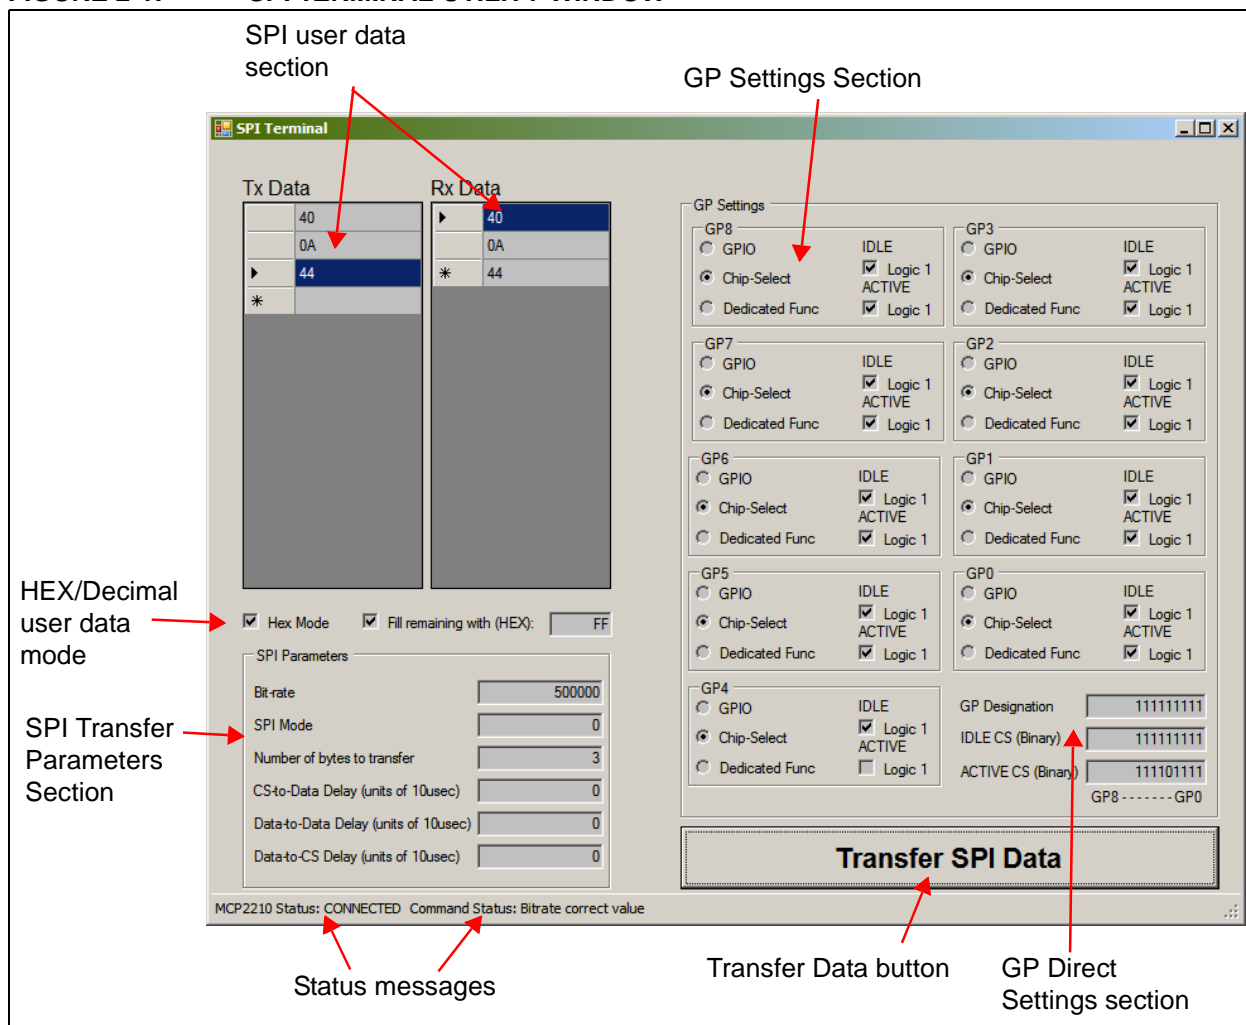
SPI user data section

GP Settings Section

SPI Terminal

Tx Data

| | 40 |
|---|---|
| | 0A |
| ▶ | 44 |
| ✳ | |

Rx Data

| ▶ | 40 |
|---|---|
| | 0A |
| ✳ | 44 |

GP Settings

GP8
GPIO
Chip-Select
Dedicated Func
IDLE
Logic 1
ACTIVE
Logic 1

GP3
GPIO
Chip-Select
Dedicated Func
IDLE
Logic 1
ACTIVE
Logic 1

GP7
GPIO
Chip-Select
Dedicated Func
IDLE
Logic 1
ACTIVE
Logic 1

GP2
GPIO
Chip-Select
Dedicated Func
IDLE
Logic 1
ACTIVE
Logic 1

GP6
GPIO
Chip-Select
Dedicated Func
IDLE
Logic 1
ACTIVE
Logic 1

GP1
GPIO
Chip-Select
Dedicated Func
IDLE
Logic 1
ACTIVE
Logic 1

GP5
GPIO
Chip-Select
Dedicated Func
IDLE
Logic 1
ACTIVE
Logic 1

GP0
GPIO
Chip-Select
Dedicated Func
IDLE
Logic 1
ACTIVE
Logic 1

GP4
GPIO
Chip-Select
Dedicated Func
IDLE
Logic 1
ACTIVE
Logic 1

GP Designation 111111111
IDLE CS (Binary) 111111111
ACTIVE CS (Binary) 111101111
GP8 - - - - - - - GP0

HEX/Decimal user data mode

Hex Mode
Fill remaining with (HEX): FF

SPI Parameters
Bit-rate 500000
SPI Mode 0
Number of bytes to transfer 3
CS-to-Data Delay (units of 10usec) 0
Data-to-Data Delay (units of 10usec) 0
Data-to-CS Delay (units of 10usec) 0

SPI Transfer Parameters Section

Transfer SPI Data

MCP2210 Status: CONNECTED Command Status: Bitrate correct value

Status messages

Transfer Data button

GP Direct Settings section